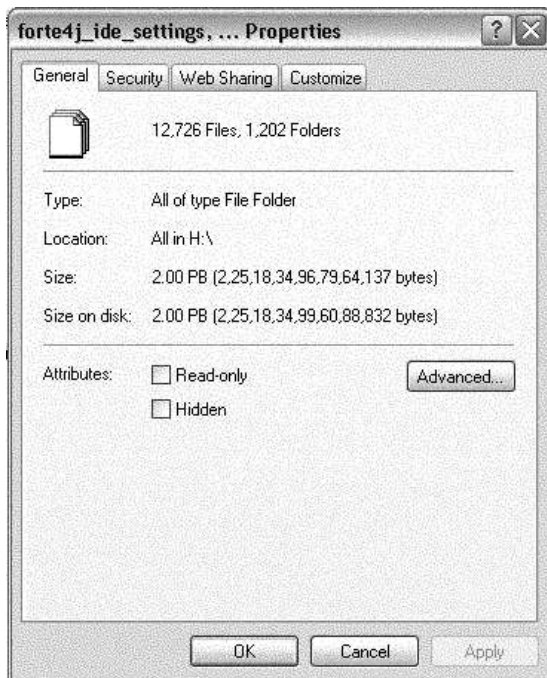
forte4j_ide_settings, ... Properties

? X

General | Security | Web Sharing | Customize

12,726 Files, 1,202 Folders

Type: All of type File Folder

Location: All in H:\

Size: 2.00 PB (2,25,18,34,96,79,64,137 bytes)

Size on disk: 2.00 PB (2,25,18,34,99,60,88,832 bytes)

Attributes: Read-only

Hidden

Advanced...

OK Cancel Apply